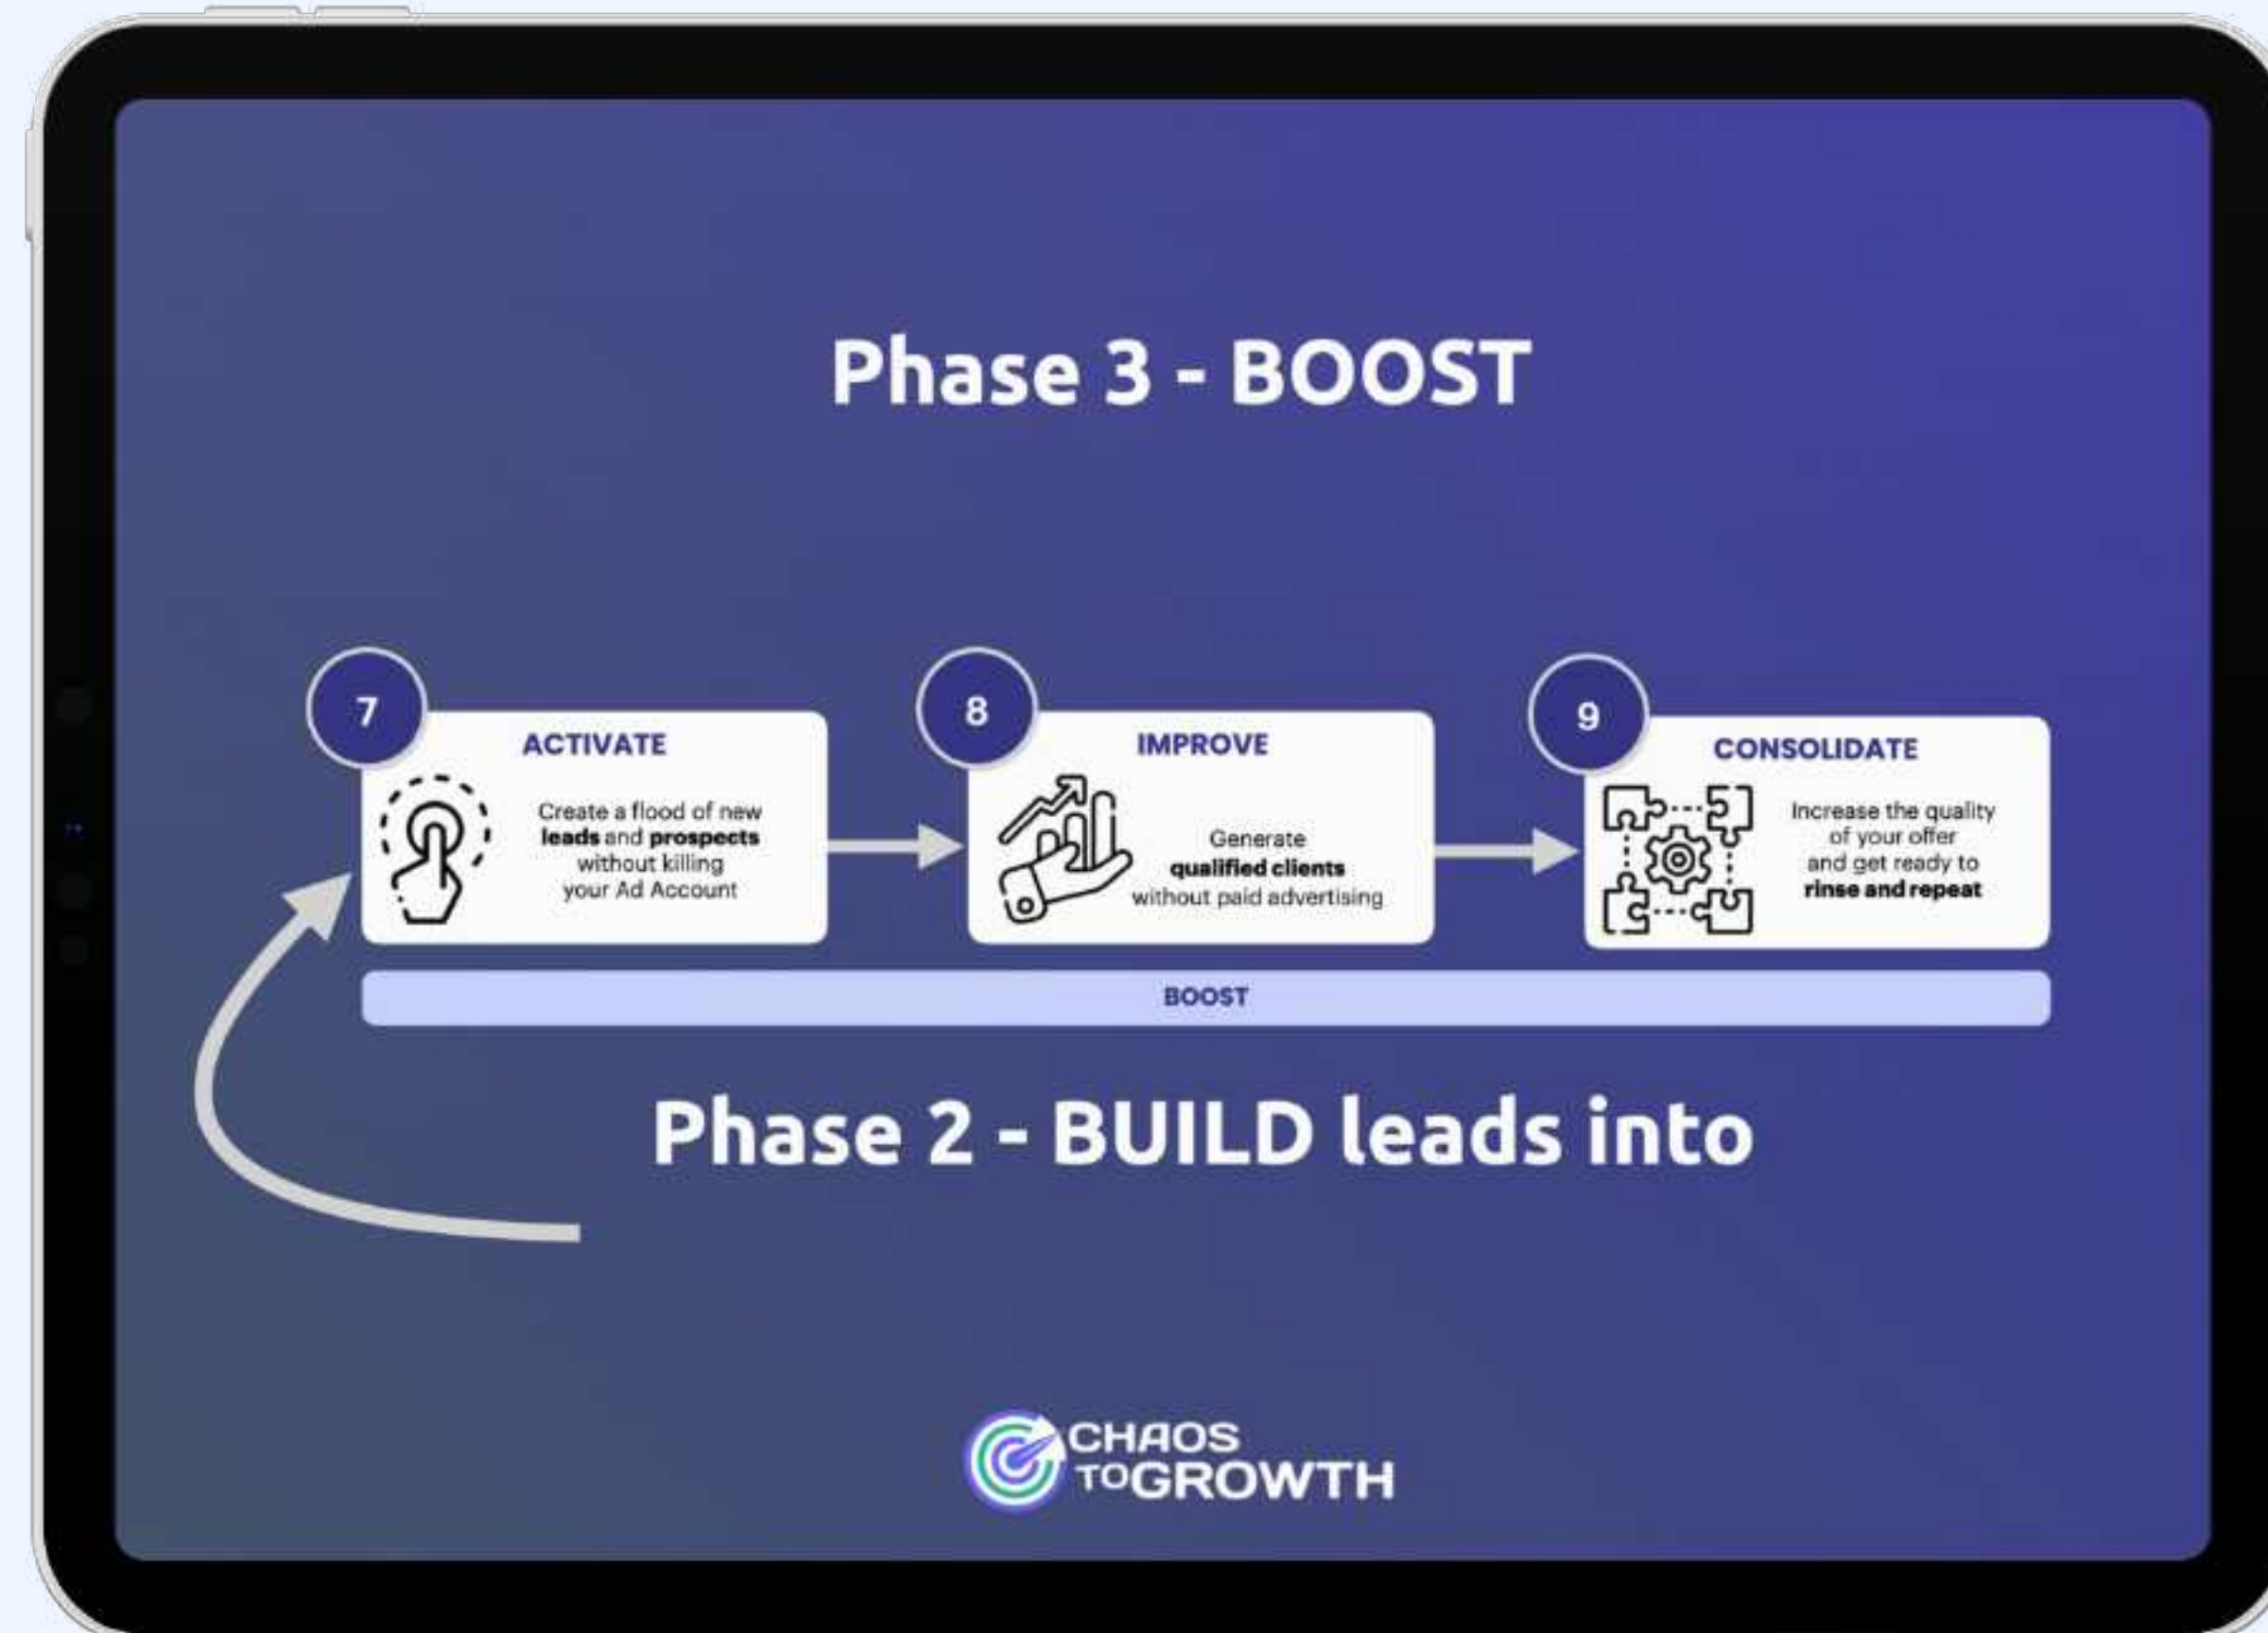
Phase 3 - BOOST

7

ACTIVATE

Create a flood of new **leads** and **prospects** without killing your Ad Account

8

IMPROVE

Generate **qualified clients** without paid advertising

9

CONSOLIDATE

Increase the quality of your offer and get ready to **rinse and repeat**

BOOST

Phase 2 - BUILD leads into

CHAOS TO GROWTH